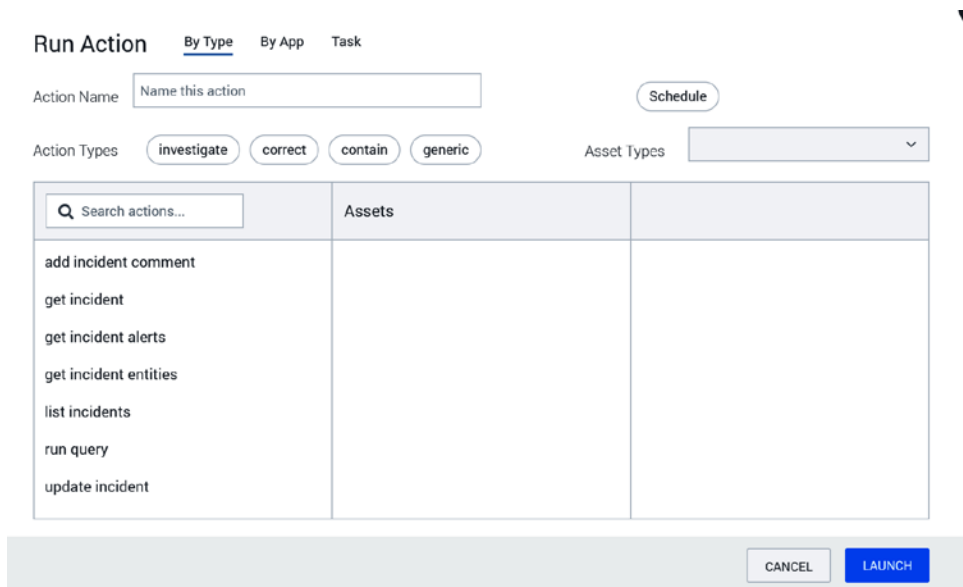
Run Action By Type By App Task

Action Name Name this action

Schedule

Action Types investigate correct contain generic

Asset Types

Search actions...

Assets

add incident comment

get incident

get incident alerts

get incident entities

list incidents

run query

update incident

CANCEL LAUNCH